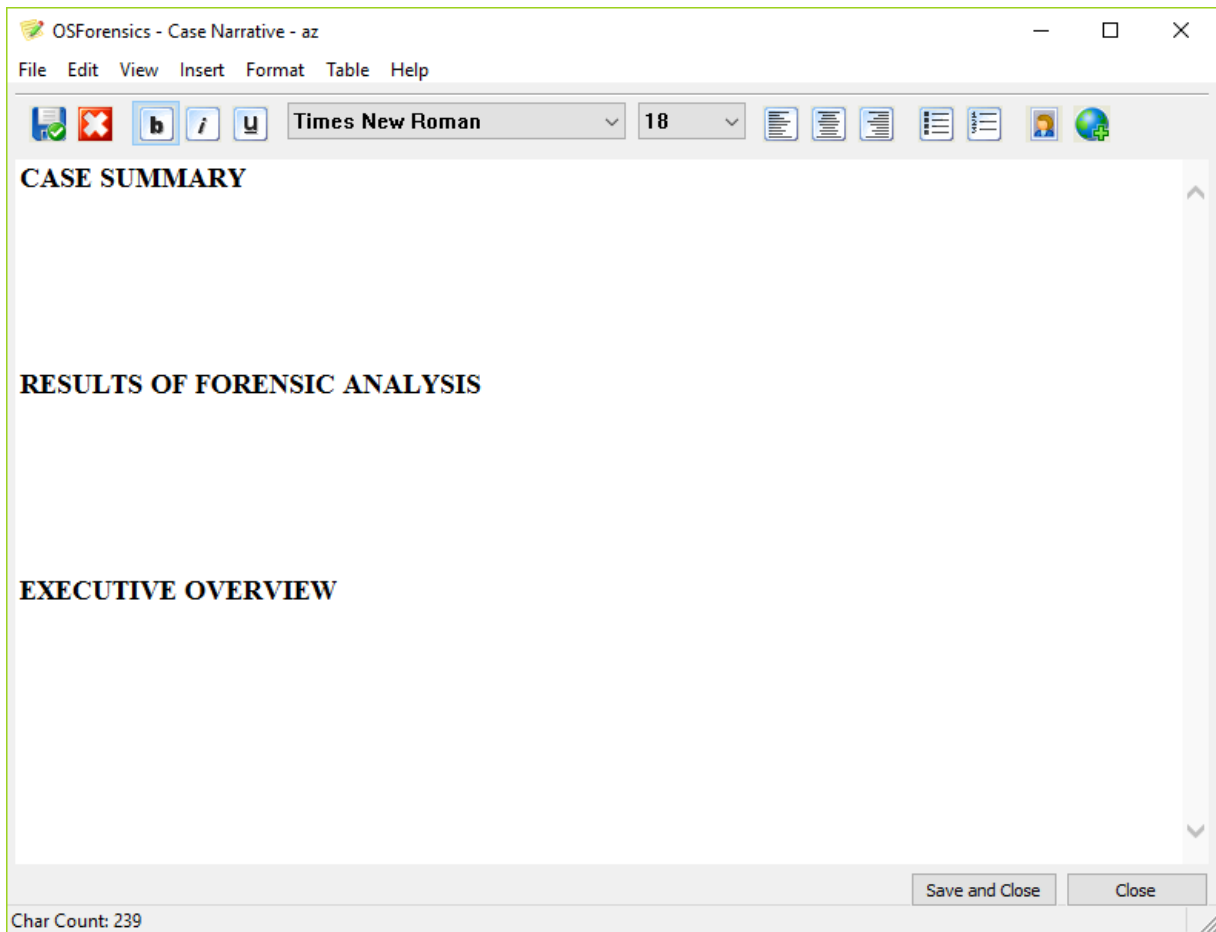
OSForensics - Case Narrative - az

File Edit View Insert Format Table Help

b i u Times New Roman 18

CASE SUMMARY

RESULTS OF FORENSIC ANALYSIS

EXECUTIVE OVERVIEW

Save and Close Close

Char Count: 239